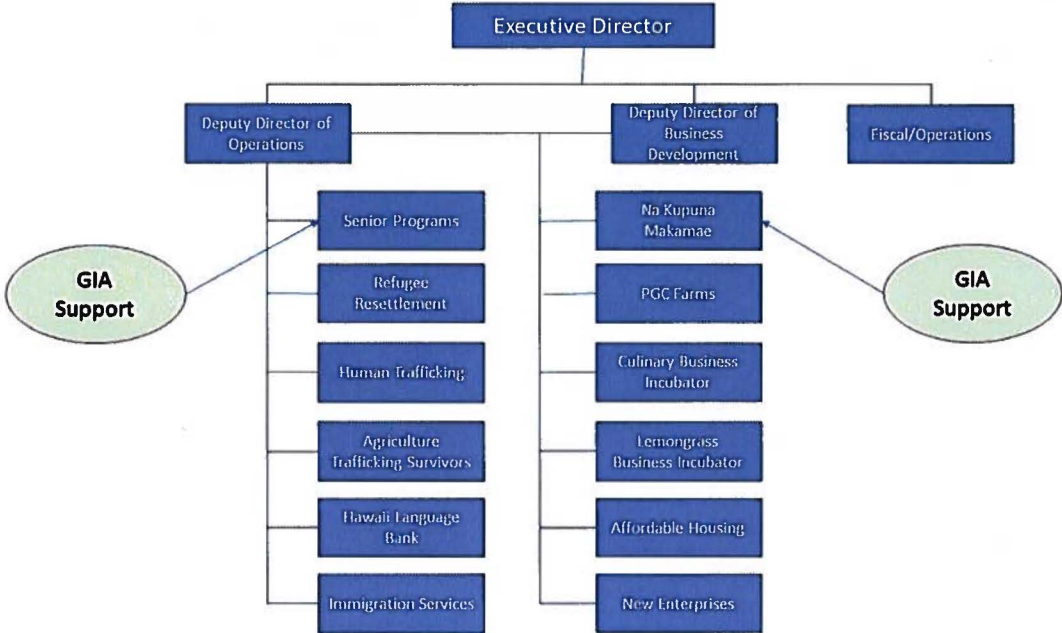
Executive Director

Deputy Director of Operations

Deputy Director of Business Development

Fiscal/Operations

Senior Programs

Refugee Resettlement

Human Trafficking

Agriculture Trafficking Survivors

Hawaii Language Bank

Immigration Services

Na Kupuna Makamae

PGC Farms

Culinary Business Incubator

Lemongrass Business Incubator

Affordable Housing

New Enterprises

GIA Support

GIA Support